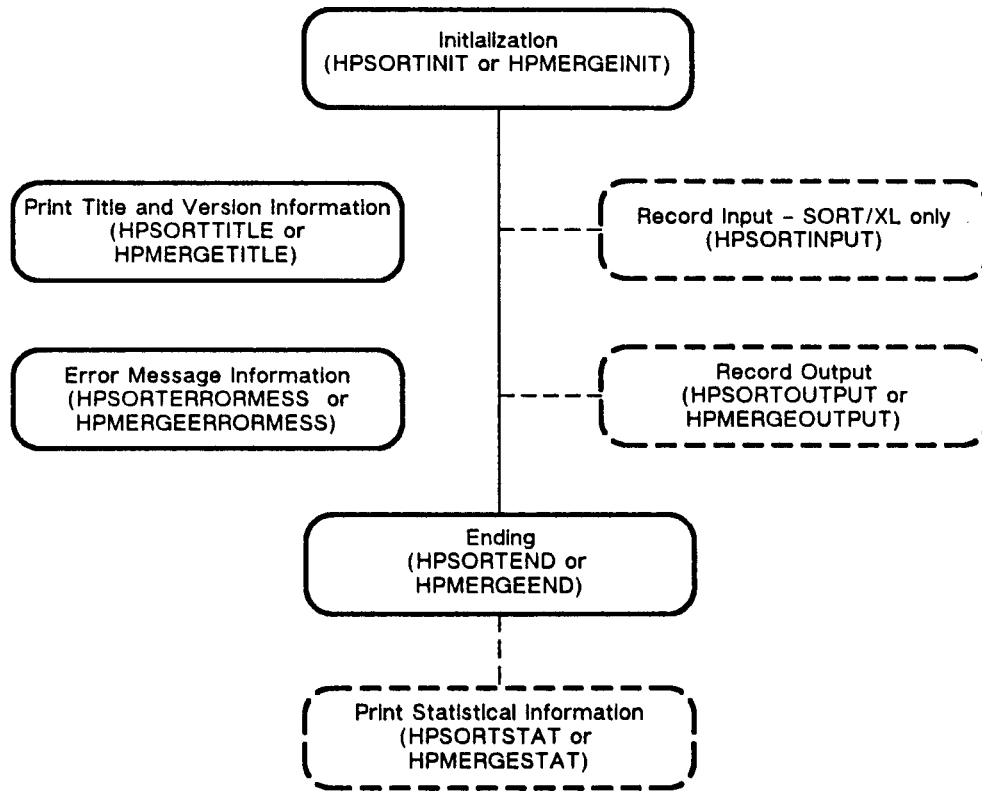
Initialization
(HPSORTINIT or HPMERGEINIT)

Print Title and Version Information
(HPSORTTITLE or HPMERGETITLE)

Record Input - SORT/XL only
(HPSORTINPUT)

Error Message Information
(HPSORTERRORMESS or HPMERGEERRORMESS)

Record Output
(HPSORTOUTPUT or HPMERGEOUTPUT)

Ending
(HPSORTEND or HPMERGEEND)

Print Statistical Information
(HPSORTSTAT or HPMERGESTAT)